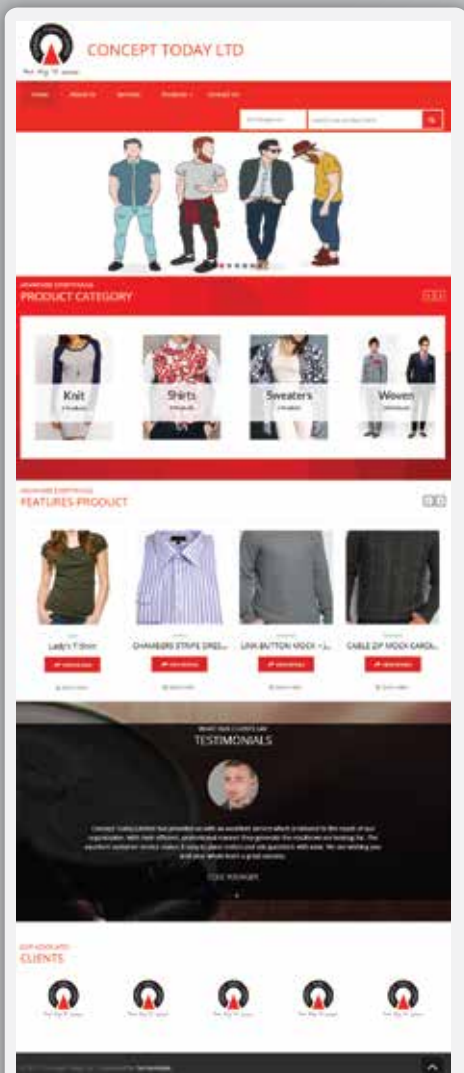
CONCEPT TODAY LTD

Home About Us Services Products Contact Us

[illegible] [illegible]

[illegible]
PRODUCT CATEGORY

Knit
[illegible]

Shirts
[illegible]

Sweaters
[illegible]

Woven
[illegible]

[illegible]
FEATURES PRODUCT

Lady's T Shirt
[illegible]

CHAMBERS STRIPE DRES...
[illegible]

LINK BUTTON VNECK - L...
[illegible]

CABLE ZIP VNECK CARDI...
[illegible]

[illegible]
TESTIMONIALS

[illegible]

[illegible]

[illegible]
CLIENTS

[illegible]